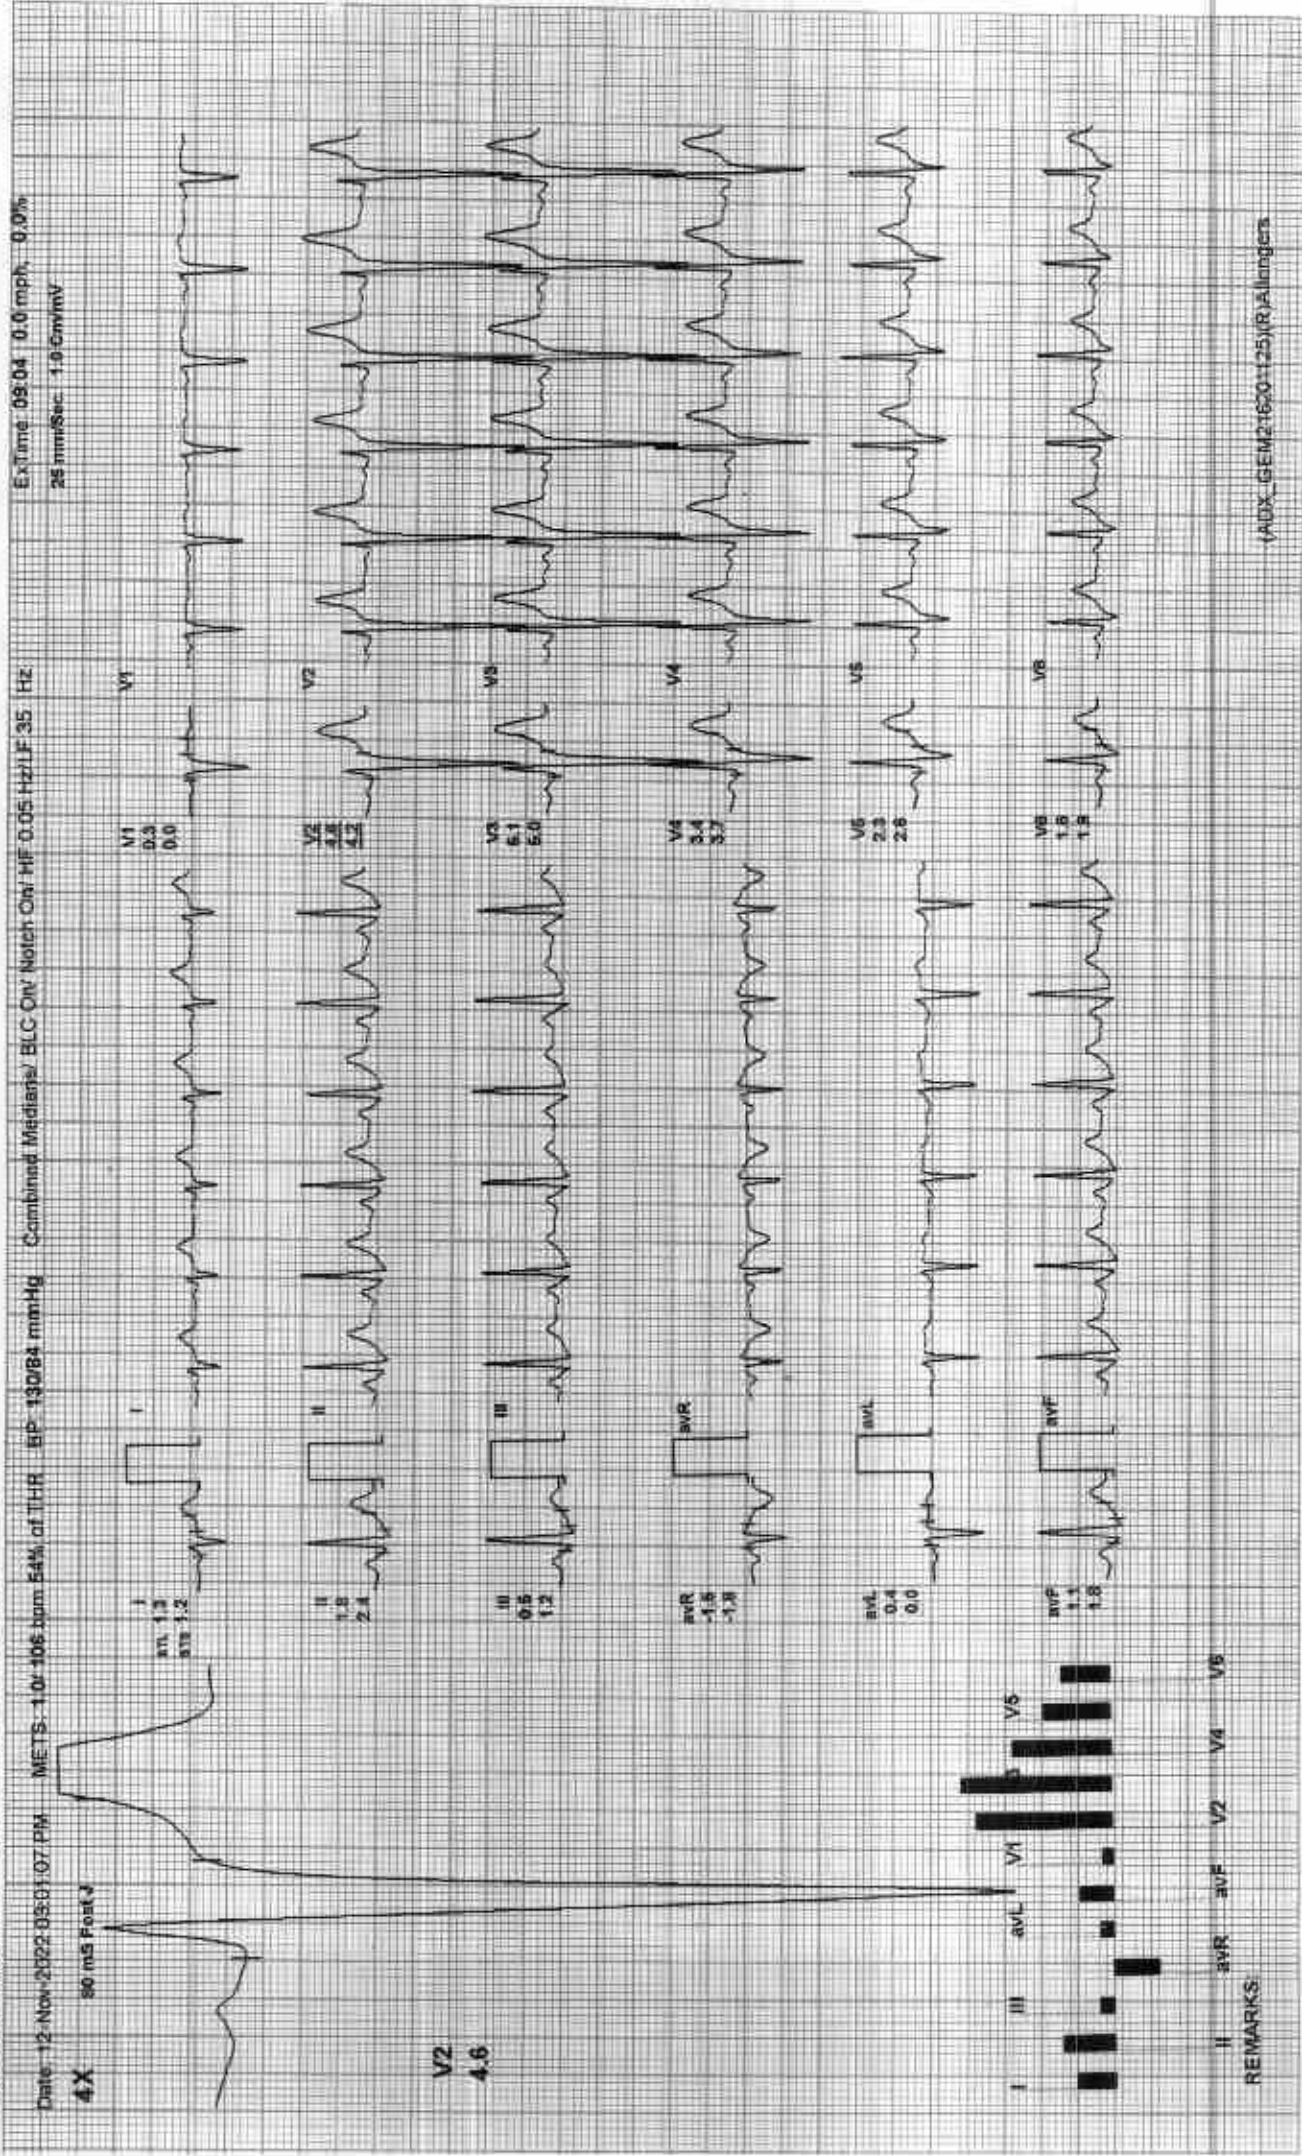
Date: 12-Nov-2022 03:01:07 PM METS: 1.0/ 106 bpm 54% of THR BP: 130/84 mmHg Combined Medians/ BLC On/ Notch On/ HF 0.05 Hz/LF 35 Hz ExTime 09:04 0.0 mph 0.0%
4X 80 mS PostJ 25 mm/Sec 1.0Cm/mV

V2
4.6

I
am 1.3
sro 1.2

II
1.8
2.4

III
0.5
1.2

aVR
-1.5
-1.8

aVL
0.4
0.0

aVF
1.1
1.8

V1
0.3
0.0

V2
4.6
4.2

V3
6.1
5.0

V4
3.4
3.7

V5
2.3
2.6

V6
1.6
1.9

I II III aVR aVL aVF V1 V2 V3 V4 V5 V6

REMARKS

(ADX_GEM21620.125)(R)Allengers